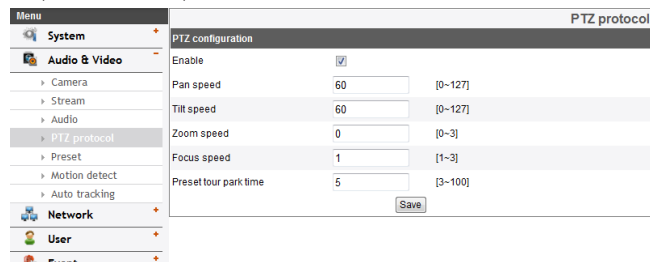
Menu

System +

Audio & Video −

Camera

Stream

Audio

PTZ protocol

Preset

Motion detect

Auto tracking

Network +

User +

Event +

PTZ protocol

PTZ configuration

| | | |
|---|---|---|
| Enable | ☑ | |
| Pan speed | 60 | [0~127] |
| Tilt speed | 60 | [0~127] |
| Zoom speed | 0 | [0~3] |
| Focus speed | 1 | [1~3] |
| Preset tour park time | 5 | [3~100] |

Save